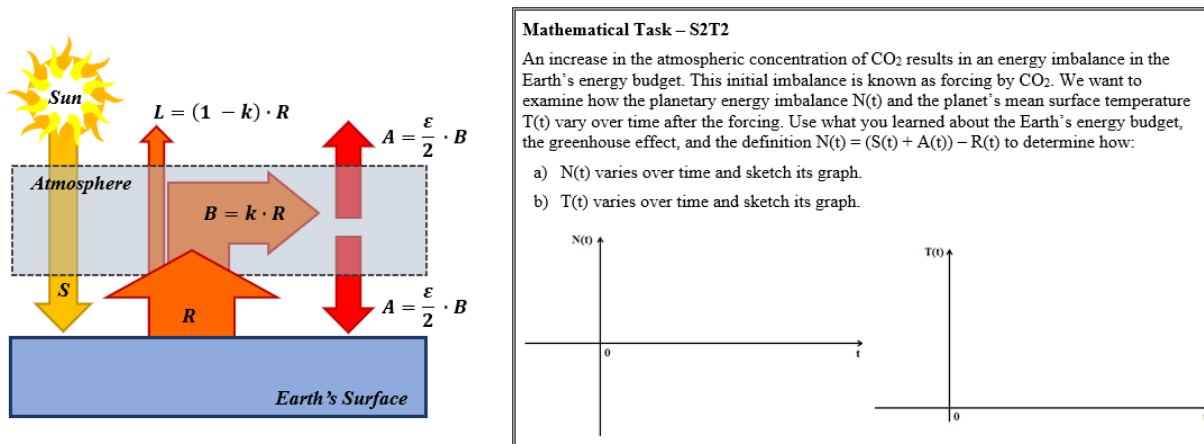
Sun

$L = (1 - k) \cdot R$

$A = \frac{\varepsilon}{2} \cdot B$

Atmosphere

$B = k \cdot R$

S

R

$A = \frac{\varepsilon}{2} \cdot B$

Earth's Surface

Mathematical Task – S2T2

An increase in the atmospheric concentration of $CO_2$ results in an energy imbalance in the Earth's energy budget. This initial imbalance is known as forcing by $CO_2$. We want to examine how the planetary energy imbalance N(t) and the planet's mean surface temperature T(t) vary over time after the forcing. Use what you learned about the Earth's energy budget, the greenhouse effect, and the definition N(t) = (S(t) + A(t)) – R(t) to determine how:

a) N(t) varies over time and sketch its graph.

b) T(t) varies over time and sketch its graph.

N(t)

0

t

T(t)

0